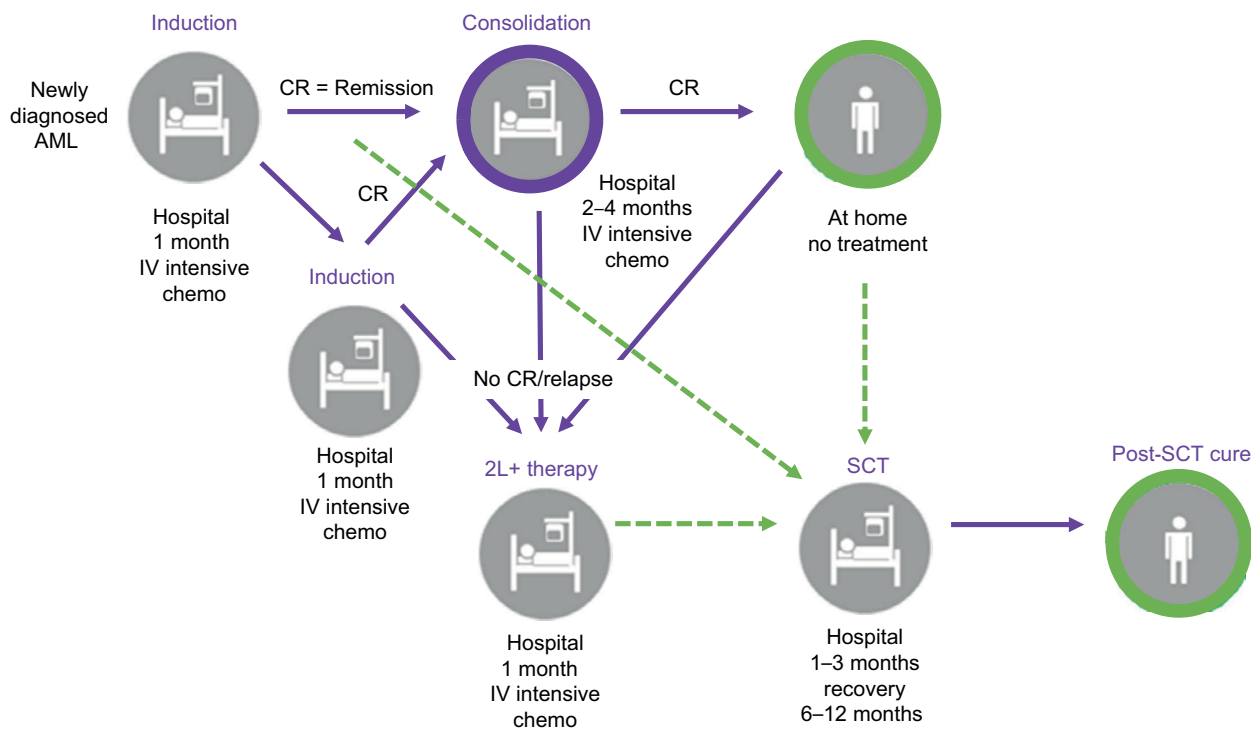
Induction

Newly diagnosed AML

CR = Remission

Consolidation

CR

Hospital 1 month IV intensive chemo

CR

Hospital 2–4 months IV intensive chemo

At home no treatment

Induction

Hospital 1 month IV intensive chemo

No CR/relapse

2L+ therapy

SCT

Post-SCT cure

Hospital 1 month IV intensive chemo

Hospital 1–3 months recovery 6–12 months